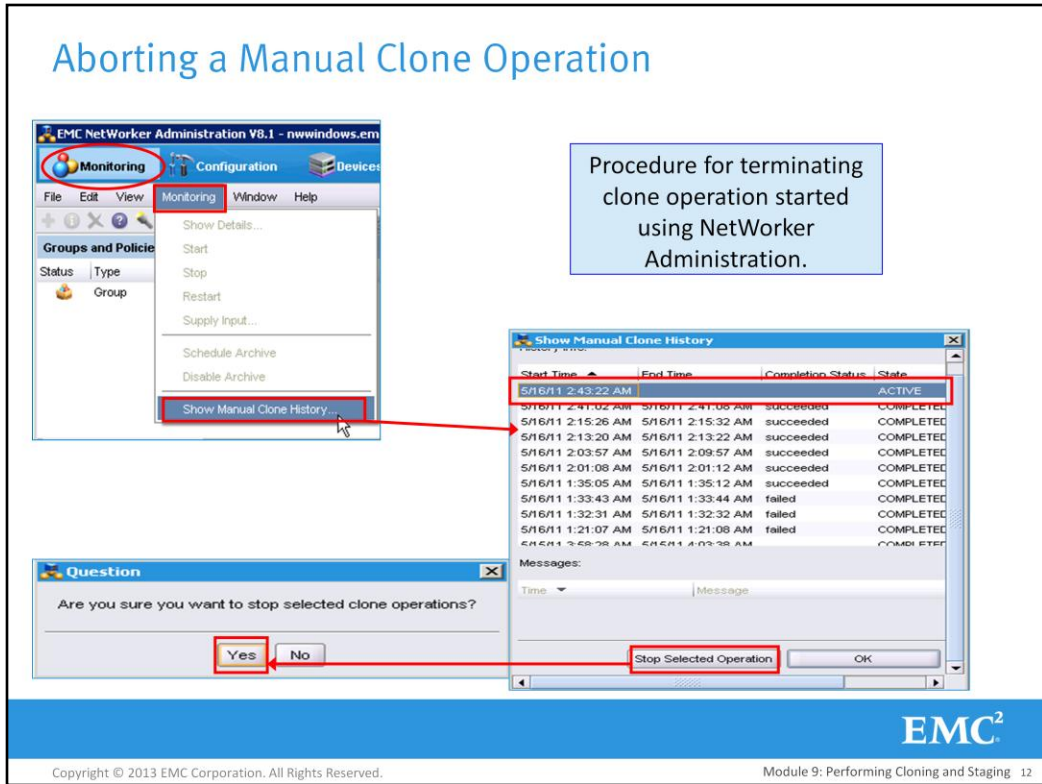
Aborting a Manual Clone Operation

EMC NetWorker Administration V8.1 - nwwindows.em

Monitoring | Configuration | Devices

File | Edit | View | Monitoring | Window | Help

Groups and Policie

Status | Type

Group

Show Details...
Start
Stop
Restart
Supply Input...
Schedule Archive
Disable Archive
Show Manual Clone History...

Procedure for terminating clone operation started using NetWorker Administration.

Show Manual Clone History

| Start Time | End Time | Completion Status | State |
|---|---|---|---|
| 5/16/11 2:43:22 AM | | | ACTIVE |
| 5/16/11 2:41:02 AM | 5/16/11 2:41:08 AM | succeeded | COMPLETED |
| 5/16/11 2:15:26 AM | 5/16/11 2:15:32 AM | succeeded | COMPLETED |
| 5/16/11 2:13:20 AM | 5/16/11 2:13:22 AM | succeeded | COMPLETED |
| 5/16/11 2:03:57 AM | 5/16/11 2:09:57 AM | succeeded | COMPLETED |
| 5/16/11 2:01:08 AM | 5/16/11 2:01:12 AM | succeeded | COMPLETED |
| 5/16/11 1:35:05 AM | 5/16/11 1:35:12 AM | succeeded | COMPLETED |
| 5/16/11 1:33:43 AM | 5/16/11 1:33:44 AM | failed | COMPLETED |
| 5/16/11 1:32:31 AM | 5/16/11 1:32:32 AM | failed | COMPLETED |
| 5/16/11 1:21:07 AM | 5/16/11 1:21:08 AM | failed | COMPLETED |
| 5/15/11 3:58:28 AM | 5/15/11 4:03:38 AM | | COMPLETED |

Messages:

Time | Message

Stop Selected Operation | OK

Question

Are you sure you want to stop selected clone operations?

Yes | No

EMC²

Copyright © 2013 EMC Corporation. All Rights Reserved.

Module 9: Performing Cloning and Staging 12